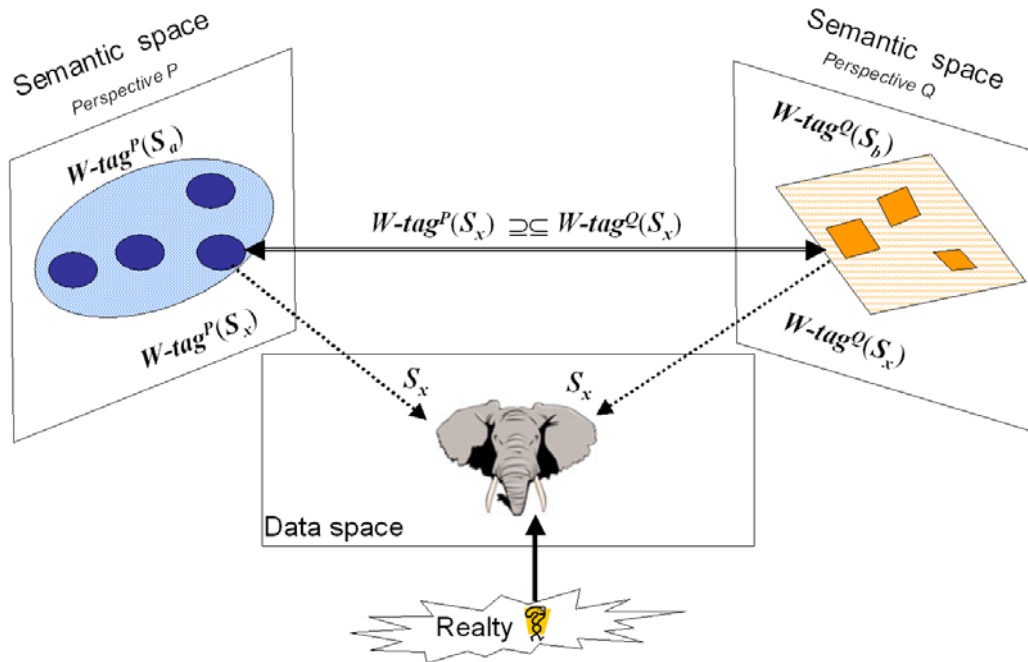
Semantic space
Perspective P

$W\text{-}tag^P(S_a)$

$W\text{-}tag^P(S_x)$

Semantic space
Perspective Q

$W\text{-}tag^Q(S_b)$

$W\text{-}tag^Q(S_x)$

$W\text{-}tag^P(S_x) \supseteq\subseteq W\text{-}tag^Q(S_x)$

$S_x$

$S_x$

Data space

Realty